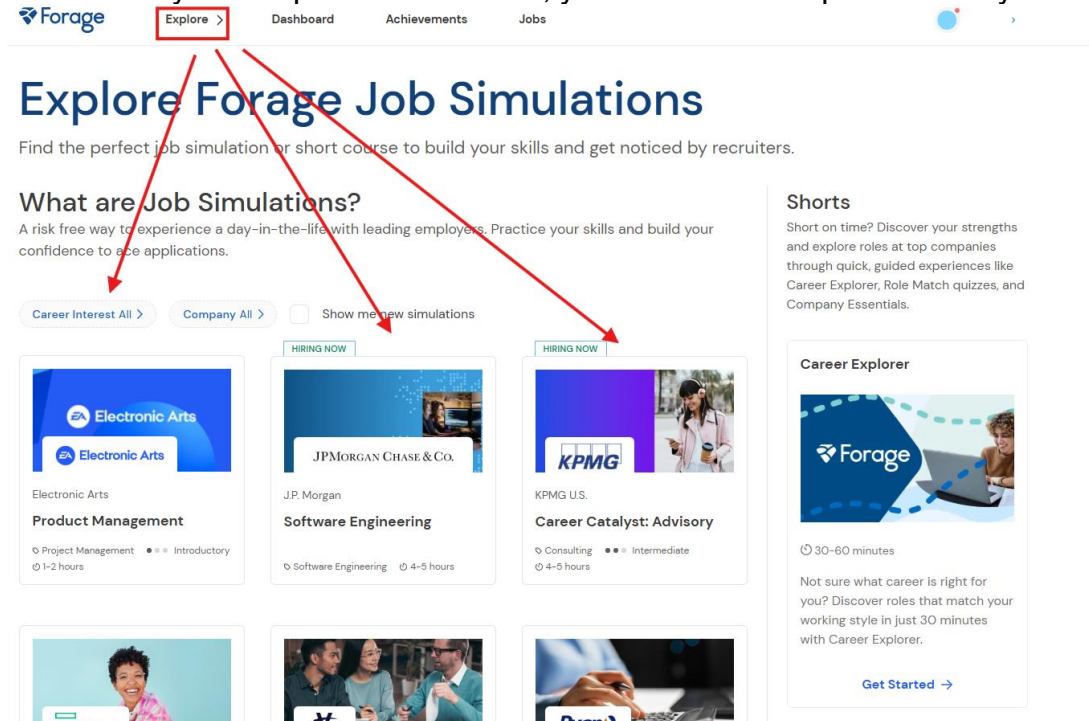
Forage Explore > Dashboard Achievements Jobs

Explore Forage Job Simulations

Find the perfect job simulation or short course to build your skills and get noticed by recruiters.

What are Job Simulations?

A risk free way to experience a day-in-the-life with leading employers. Practice your skills and build your confidence to ace applications.

Career Interest All > Company All > Show me new simulations

Electronic Arts
Electronic Arts
Electronic Arts
Product Management
Project Management Introductory
1-2 hours

HIRING NOW
JPMORGAN CHASE & CO.
J.P. Morgan
Software Engineering
Software Engineering 4-5 hours

HIRING NOW
KPMG
KPMG U.S.
Career Catalyst: Advisory
Consulting Intermediate
4-5 hours

Shorts

Short on time? Discover your strengths and explore roles at top companies through quick, guided experiences like Career Explorer, Role Match quizzes, and Company Essentials.

Career Explorer

Forage

30-60 minutes

Not sure what career is right for you? Discover roles that match your working style in just 30 minutes with Career Explorer.

Get Started →